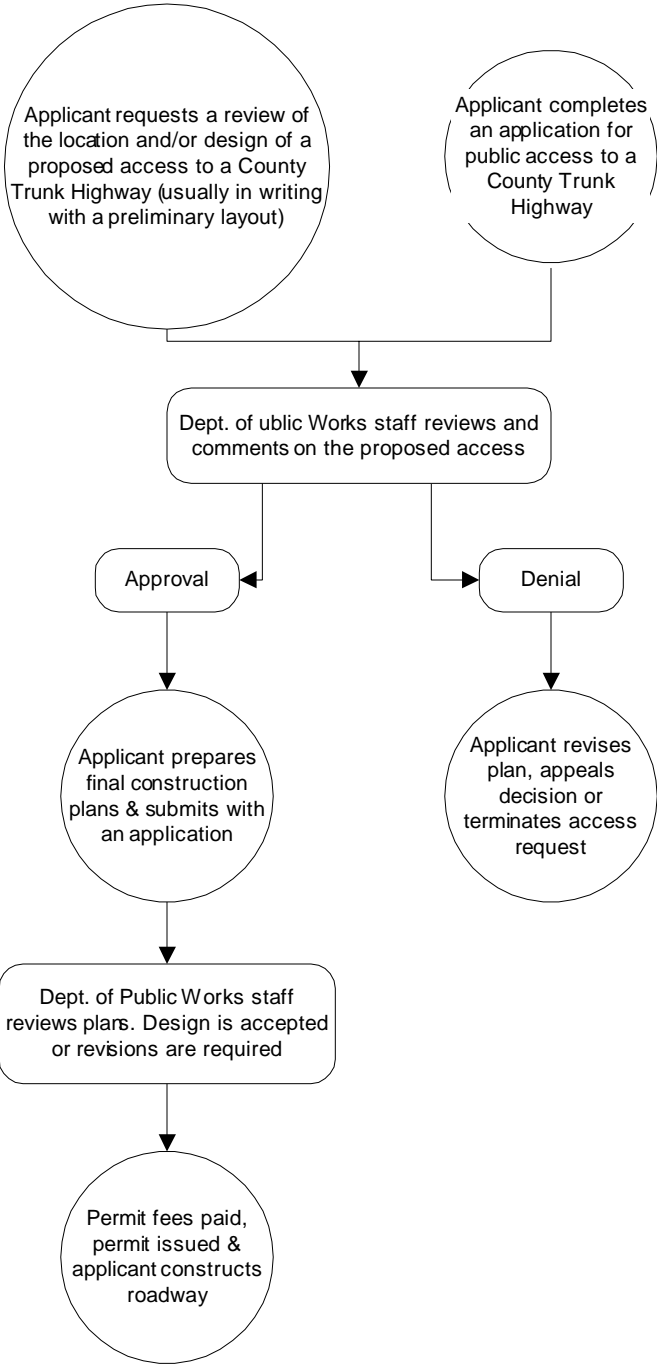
Applicant requests a review of the location and/or design of a proposed access to a County Trunk Highway (usually in writing with a preliminary layout)

Applicant completes an application for public access to a County Trunk Highway

Dept. of ublic Works staff reviews and comments on the proposed access

Approval

Denial

Applicant prepares final construction plans & submits with an application

Applicant revises plan, appeals decision or terminates access request

Dept. of Public Works staff reviews plans. Design is accepted or revisions are required

Permit fees paid, permit issued & applicant constructs roadway